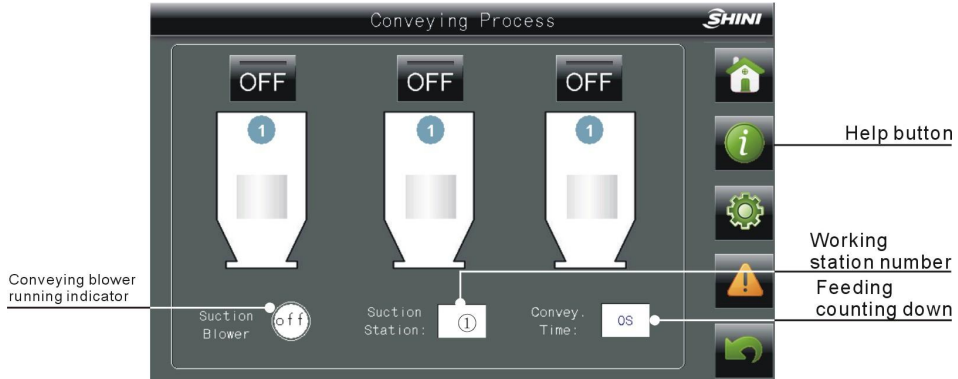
Conveying Process

SHINI

OFF

OFF

OFF

1

1

1

Help button

Working station number

Feeding counting down

Conveying blower running indicator

Suction Blower

off

Suction Station:

①

Convey. Time:

0S